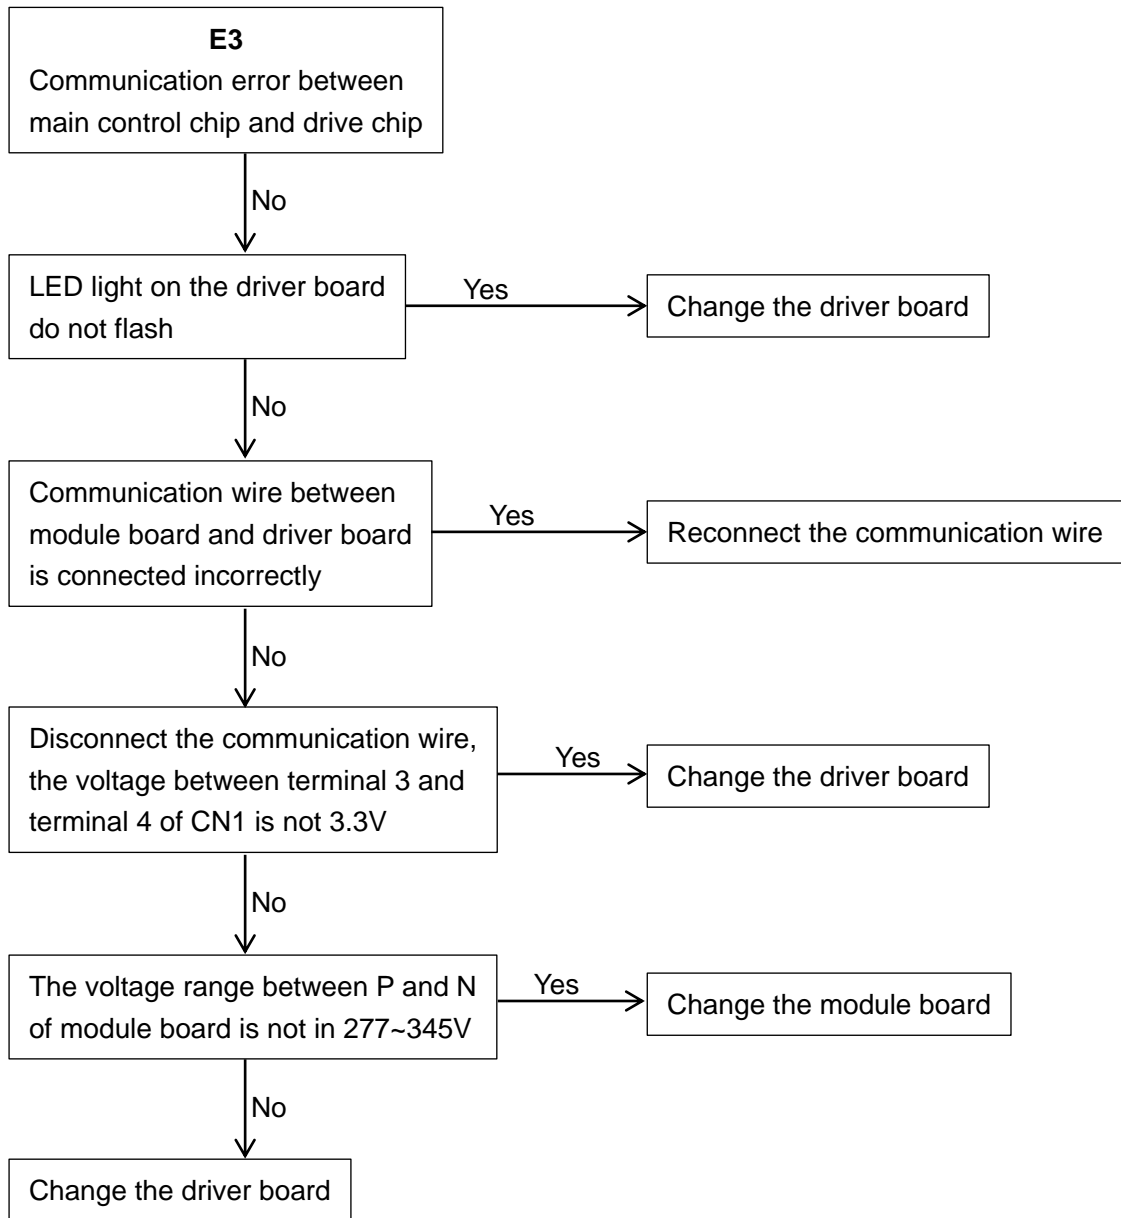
**E3**
Communication error between main control chip and drive chip

No

LED light on the driver board do not flash

Yes

Change the driver board

No

Communication wire between module board and driver board is connected incorrectly

Yes

Reconnect the communication wire

No

Disconnect the communication wire, the voltage between terminal 3 and terminal 4 of CN1 is not 3.3V

Yes

Change the driver board

No

The voltage range between P and N of module board is not in 277~345V

Yes

Change the module board

No

Change the driver board